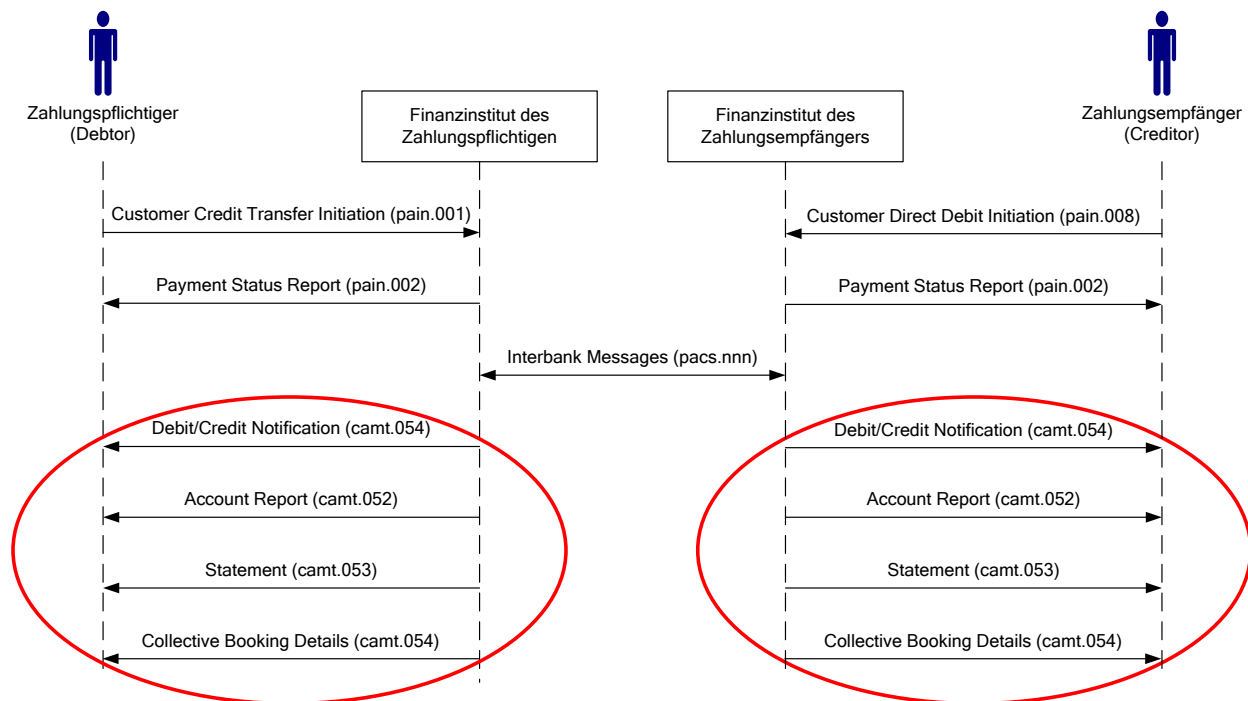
Zahlungspflichtiger
(Debtor)

Finanzinstitut des
Zahlungspflichtigen

Finanzinstitut des
Zahlungsempfängers

Zahlungsempfänger
(Creditor)

Customer Credit Transfer Initiation (pain.001)

Customer Direct Debit Initiation (pain.008)

Payment Status Report (pain.002)

Payment Status Report (pain.002)

Interbank Messages (pacs.nnn)

Debit/Credit Notification (camt.054)

Debit/Credit Notification (camt.054)

Account Report (camt.052)

Account Report (camt.052)

Statement (camt.053)

Statement (camt.053)

Collective Booking Details (camt.054)

Collective Booking Details (camt.054)